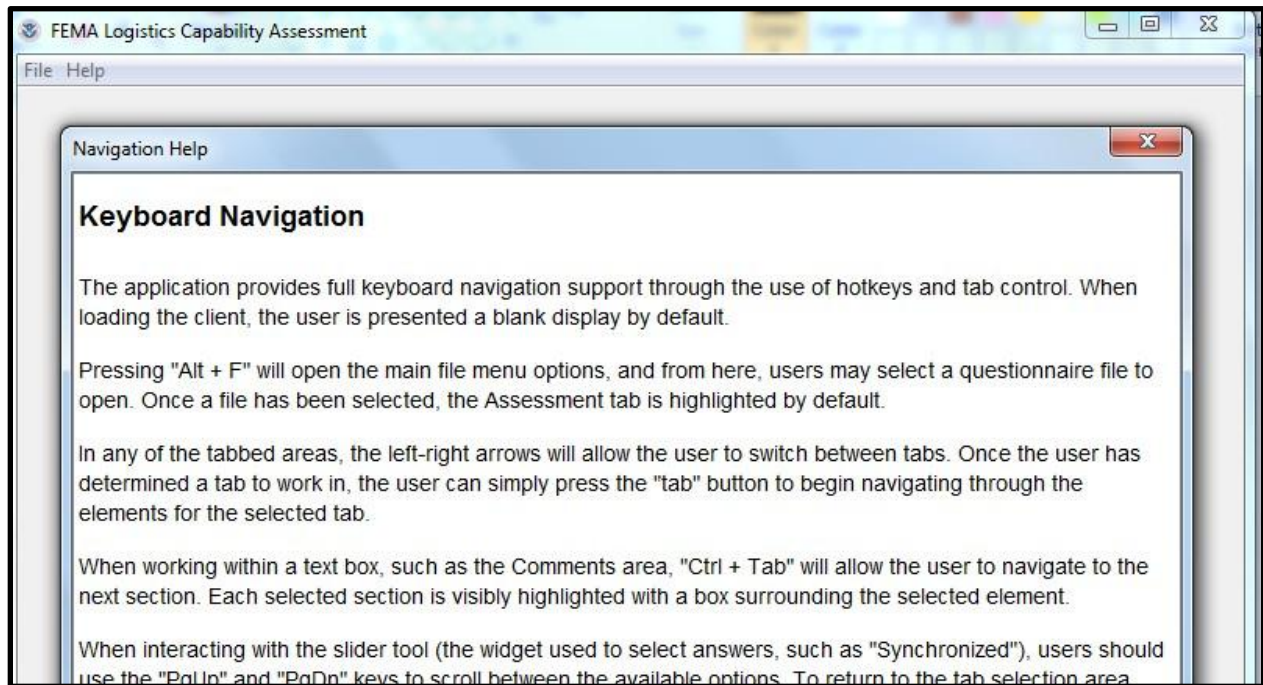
FEMA Logistics Capability Assessment

File Help

Navigation Help

Keyboard Navigation

The application provides full keyboard navigation support through the use of hotkeys and tab control. When loading the client, the user is presented a blank display by default.

Pressing "Alt + F" will open the main file menu options, and from here, users may select a questionnaire file to open. Once a file has been selected, the Assessment tab is highlighted by default.

In any of the tabbed areas, the left-right arrows will allow the user to switch between tabs. Once the user has determined a tab to work in, the user can simply press the "tab" button to begin navigating through the elements for the selected tab.

When working within a text box, such as the Comments area, "Ctrl + Tab" will allow the user to navigate to the next section. Each selected section is visibly highlighted with a box surrounding the selected element.

When interacting with the slider tool (the widget used to select answers, such as "Synchronized"), users should use the "PgUp" and "PgDn" keys to scroll between the available options. To return to the tab selection area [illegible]